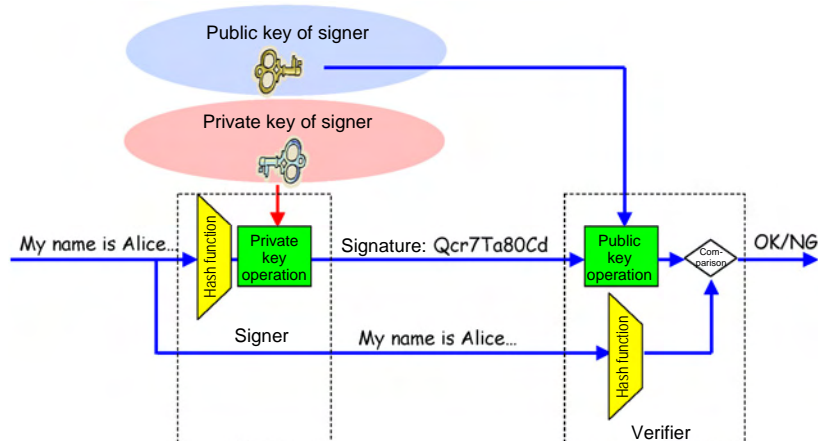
Public key of signer

Private key of signer

My name is Alice...

Hash function

Private key operation

Signature: Qcr7Ta80Cd

Public key operation

Com-parison

OK/NG

Signer

My name is Alice...

Hash function

Verifier